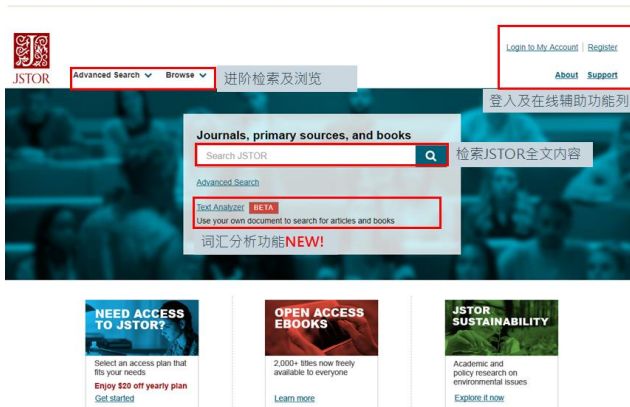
JSTOR

Advanced Search Browse

进阶检索及浏览

Login to My Account | Register

About Support

登入及在线辅助功能列

Journals, primary sources, and books

Search JSTOR

检索JSTOR全文内容

Advanced Search

Text Analyzer BETA

Use your own document to search for articles and books

词汇分析功能NEW!

NEED ACCESS TO JSTOR?

Select an access plan that fits your needs

Enjoy $20 off yearly plan

Get started

OPEN ACCESS EBOOKS

2,000+ titles now freely available to everyone

Learn more

JSTOR SUSTAINABILITY

Academic and policy research on environmental issues

Explore it now